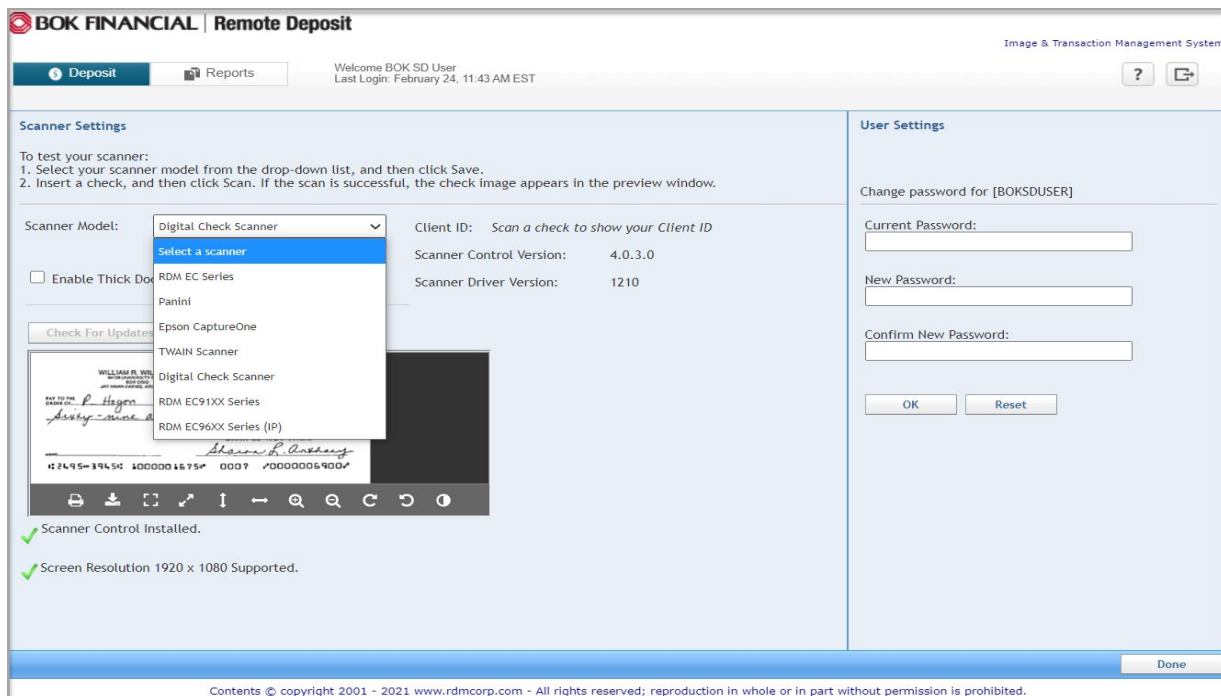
BOK FINANCIAL | Remote Deposit

Image & Transaction Management System

Deposit
Reports

Welcome BOK SD User
Last Login: February 24, 11:43 AM EST

?

Scanner Settings

To test your scanner:
1. Select your scanner model from the drop-down list, and then click Save.
2. Insert a check, and then click Scan. If the scan is successful, the check image appears in the preview window.

Scanner Model: Digital Check Scanner

Select a scanner
RDM EC Series
Panini
Epson CaptureOne
TWAIN Scanner
Digital Check Scanner
RDM EC91XX Series
RDM EC96XX Series (IP)

Enable Thick Do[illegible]

Check For Updates

Client ID: Scan a check to show your Client ID

Scanner Control Version: 4.0.3.0

Scanner Driver Version: 1210

WILLIAM R. WI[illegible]
PAY TO THE ORDER OF P. Hogan
Sixty-nine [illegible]
Sharon L. Anthony
⑆2495⑆3945⑆ 1000001675⑈ 0007 ⑈0000006900⑈

Scanner Control Installed.

Screen Resolution 1920 x 1080 Supported.

User Settings

Change password for [BOKSDUSER]

Current Password:

New Password:

Confirm New Password:

OK
Reset

Done

Contents © copyright 2001 - 2021 www.rdmcorp.com - All rights reserved; reproduction in whole or in part without permission is prohibited.